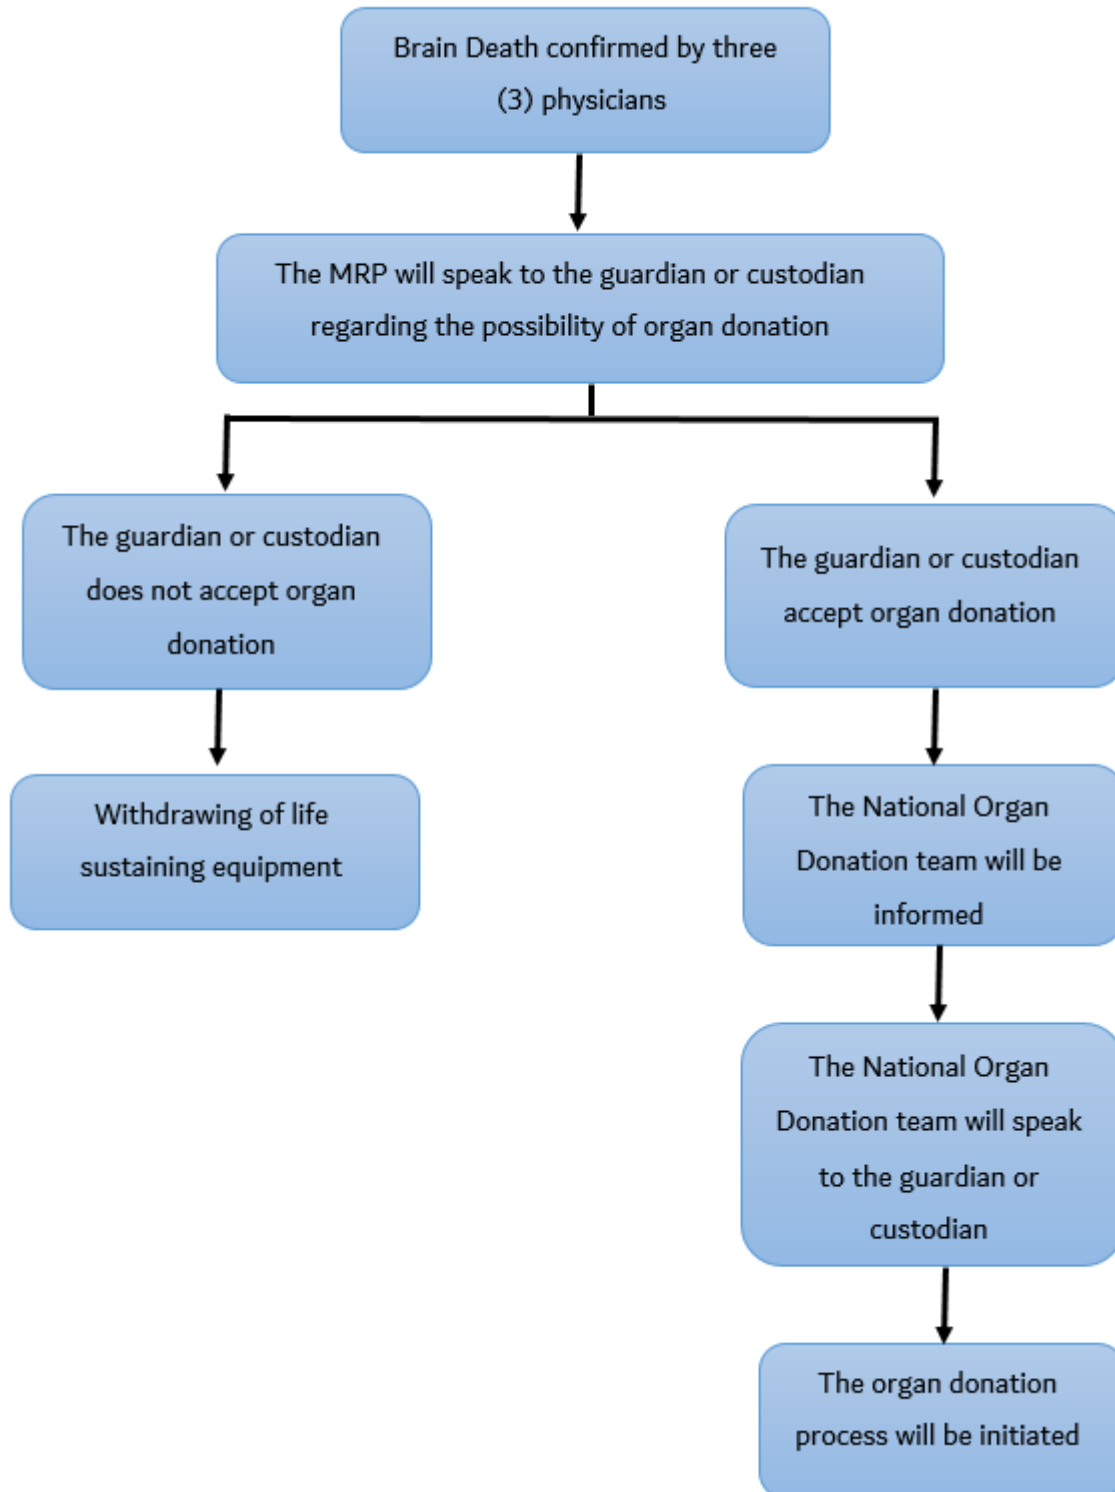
Brain Death confirmed by three (3) physicians

The MRP will speak to the guardian or custodian regarding the possibility of organ donation

The guardian or custodian does not accept organ donation

Withdrawing of life sustaining equipment

The guardian or custodian accept organ donation

The National Organ Donation team will be informed

The National Organ Donation team will speak to the guardian or custodian

The organ donation process will be initiated